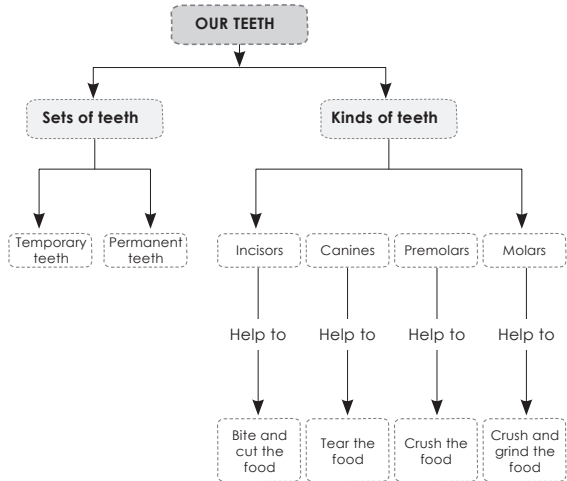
OUR TEETH

Sets of teeth

Kinds of teeth

Temporary teeth

Permanent teeth

Incisors

Canines

Premolars

Molars

Help to

Help to

Help to

Help to

Bite and cut the food

Tear the food

Crush the food

Crush and grind the food